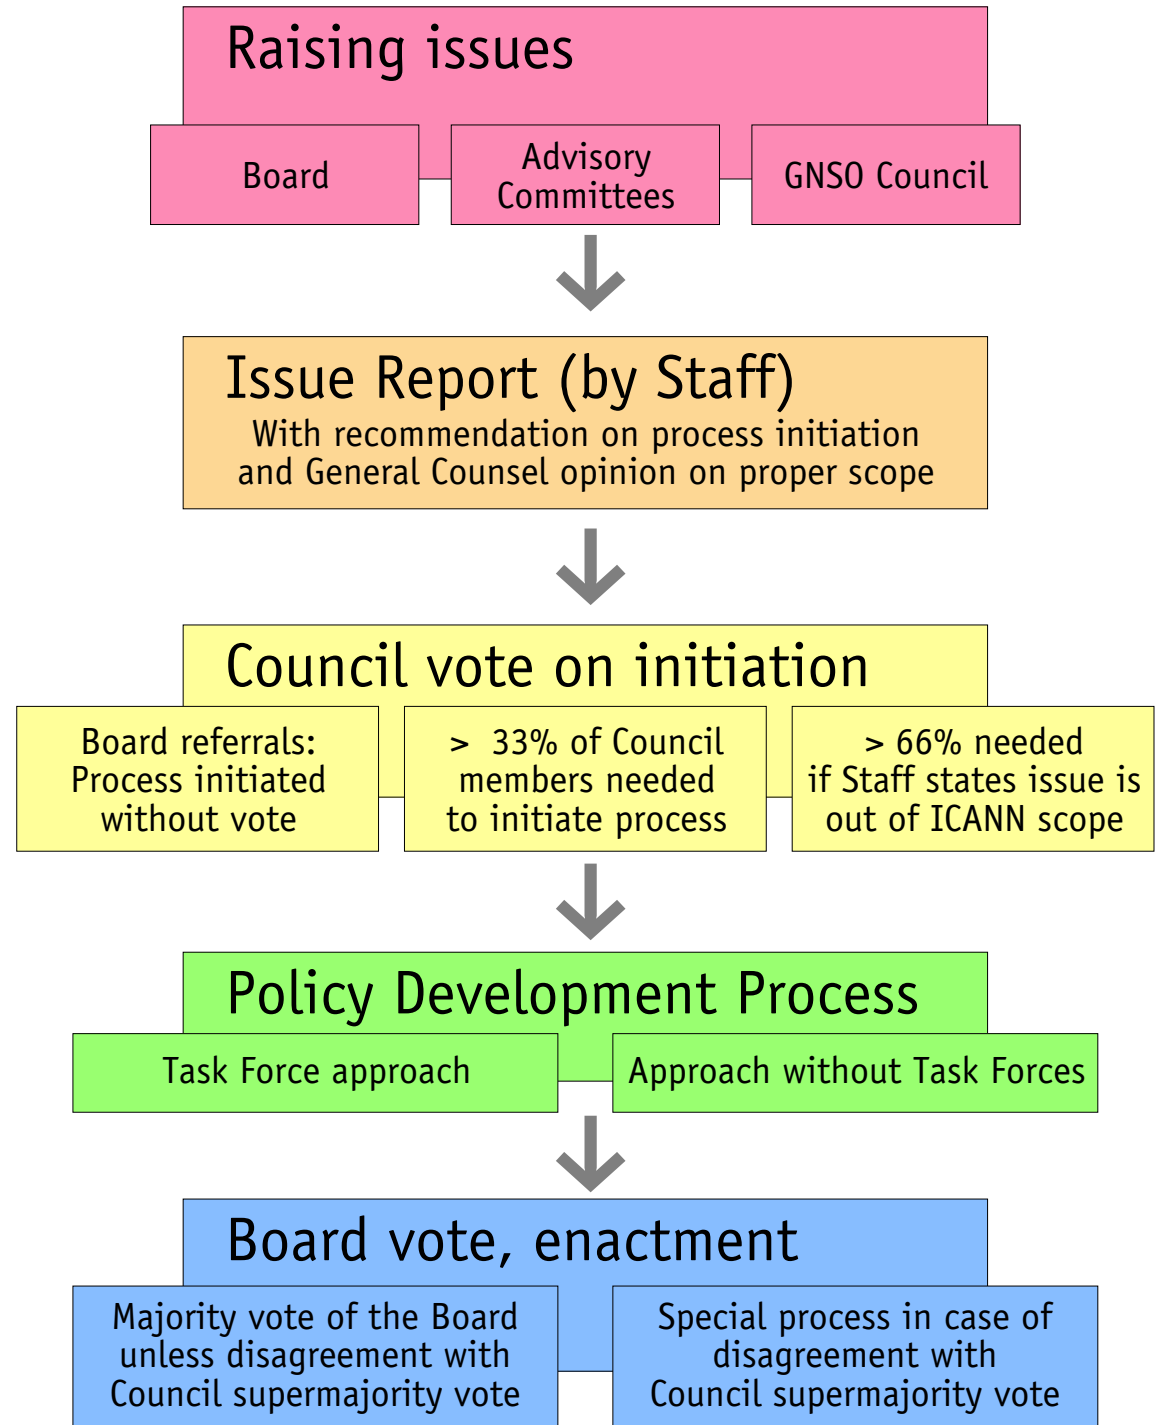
Raising issues

Board

Advisory Committees

GNSO Council

Issue Report (by Staff)

With recommendation on process initiation and General Counsel opinion on proper scope

Council vote on initiation

Board referrals: Process initiated without vote

> 33% of Council members needed to initiate process

> 66% needed if Staff states issue is out of ICANN scope

Policy Development Process

Task Force approach

Approach without Task Forces

Board vote, enactment

Majority vote of the Board unless disagreement with Council supermajority vote

Special process in case of disagreement with Council supermajority vote